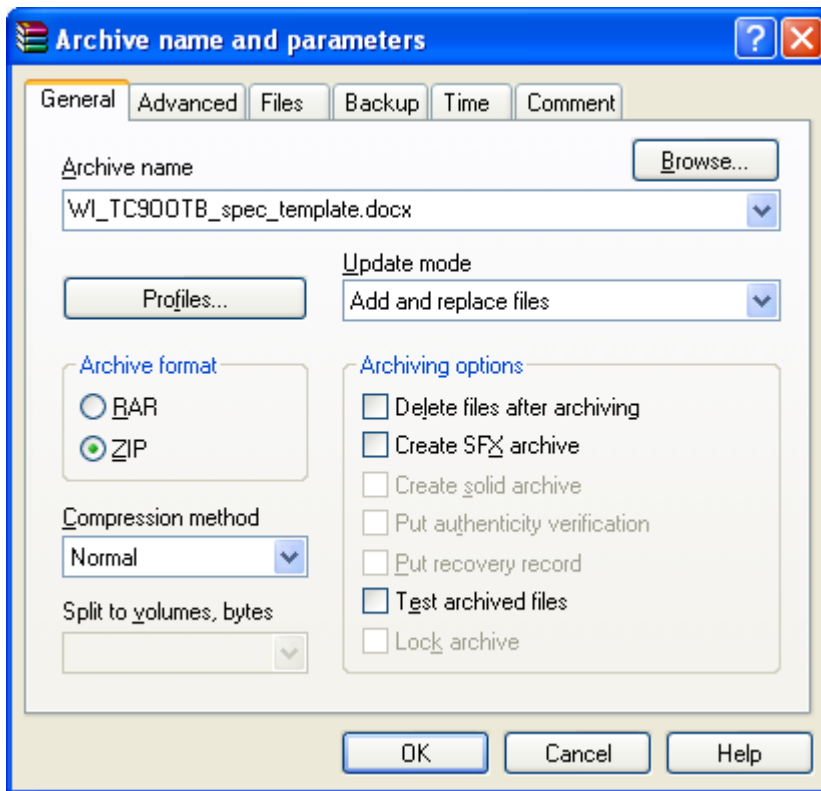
Archive name and parameters

General | Advanced | Files | Backup | Time | Comment

Archive name

Browse...

WI_TC900TB_spec_template.docx

Update mode

Profiles...

Add and replace files

Archive format

RAR

ZIP

Archiving options

Delete files after archiving

Create SFX archive

Create solid archive

Put authenticity verification

Put recovery record

Test archived files

Lock archive

Compression method

Normal

Split to volumes, bytes

OK

Cancel

Help